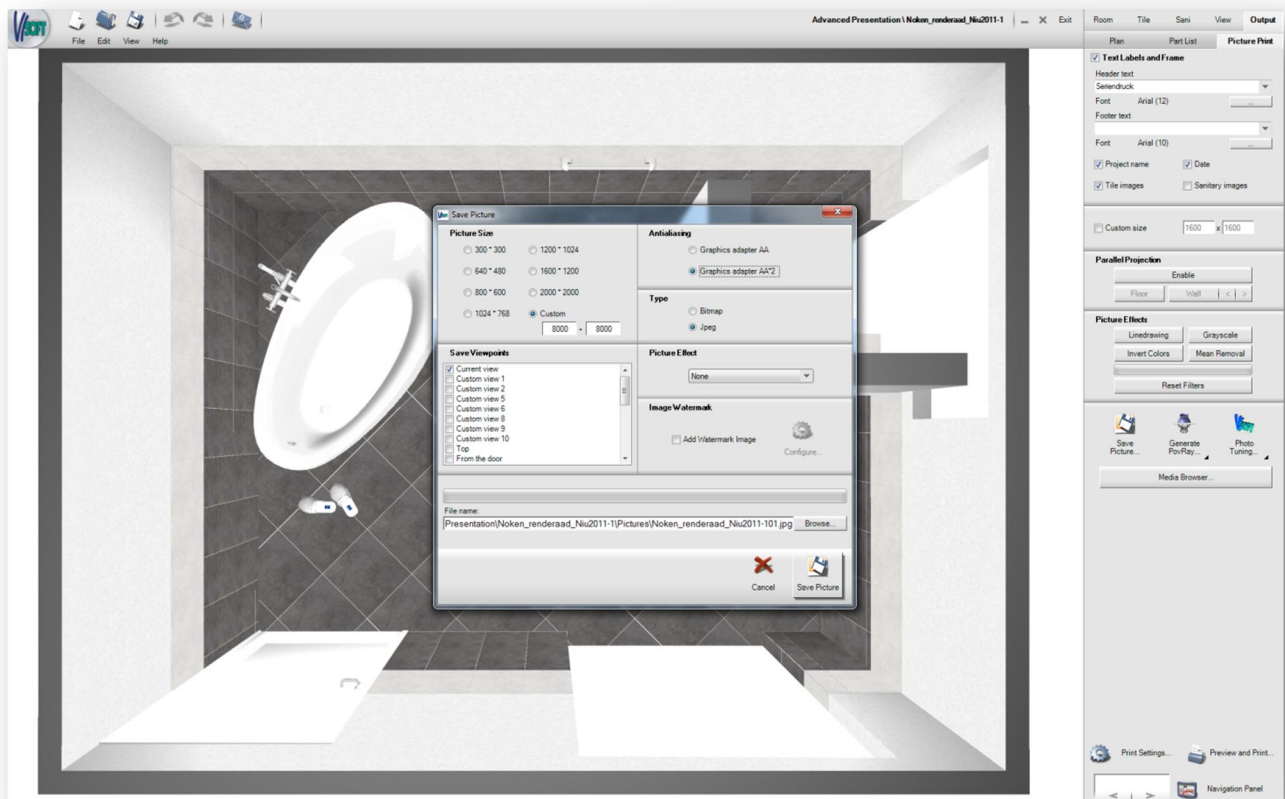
File Edit View Help

Advanced Presentation \ Noken_renderaad_Niu2011-1 Exit

Room Tile Sani View Output

Plan Part List Picture Print

Text Labels and Frame

Header text

Seriendruck

Font Arial (12) ...

Footer text

Font Arial (10) ...

Project name Date

Tile images Sanitary images

Custom size 1600 x 1600

Parallel Projection

Enable

Floor Wall < >

Picture Effects

Linedrawing Grayscale

Invert Colors Mean Removal

Reset Filters

Save Picture... Generate PovRay... Photo Tuning...

Media Browser...

Save Picture

Picture Size

300 * 300 1200 * 1024

640 * 480 1600 * 1200

800 * 600 2000 * 2000

1024 * 768 Custom

8000 x 8000

Antialiasing

Graphics adapter AA

Graphics adapter AA*2

Type

Bitmap

Jpeg

Save Viewpoints

Current view
Custom view 1
Custom view 2
Custom view 5
Custom view 6
Custom view 8
Custom view 9
Custom view 10
Top
From the door

Picture Effect

None

Image Watermark

Add Watermark Image

Configure...

File name:

Presentation\Noken_renderaad_Niu2011-1\Pictures\Noken_renderaad_Niu2011-101.jpg Browse...

Cancel Save Picture

Print Settings... Preview and Print...

Navigation Panel